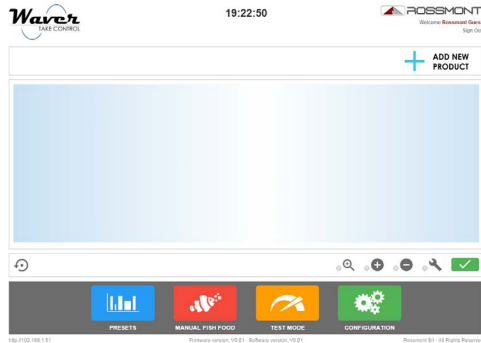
Waver
TAKE CONTROL

19:22:50

ROSSMONT
Welcome Rossmont Gues
Sign Ou

ADD NEW PRODUCT

PRESETS

MANUAL FISH FOOD

TEST MODE

CONFIGURATION

http://192.168.1.51

Firmware version: V0.01 - Software version: V0.01

Rossmont Srl - All Rights Reserve